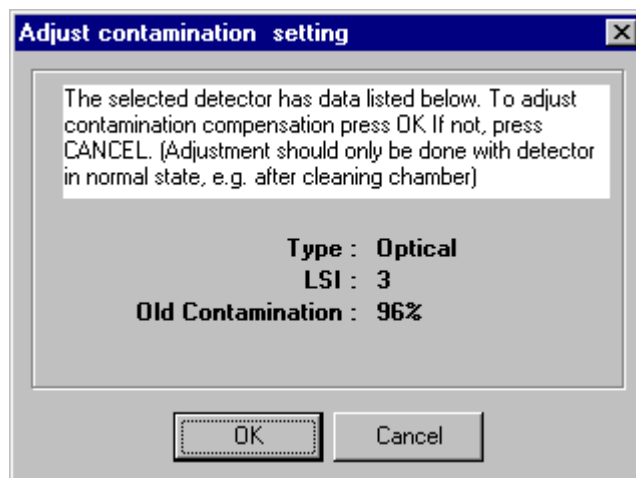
Adjust contamination setting

The selected detector has data listed below. To adjust contamination compensation press OK If not, press CANCEL. (Adjustment should only be done with detector in normal state, e.g. after cleaning chamber)

Type : Optical
LSI : 3
Old Contamination : 96%

OK
Cancel